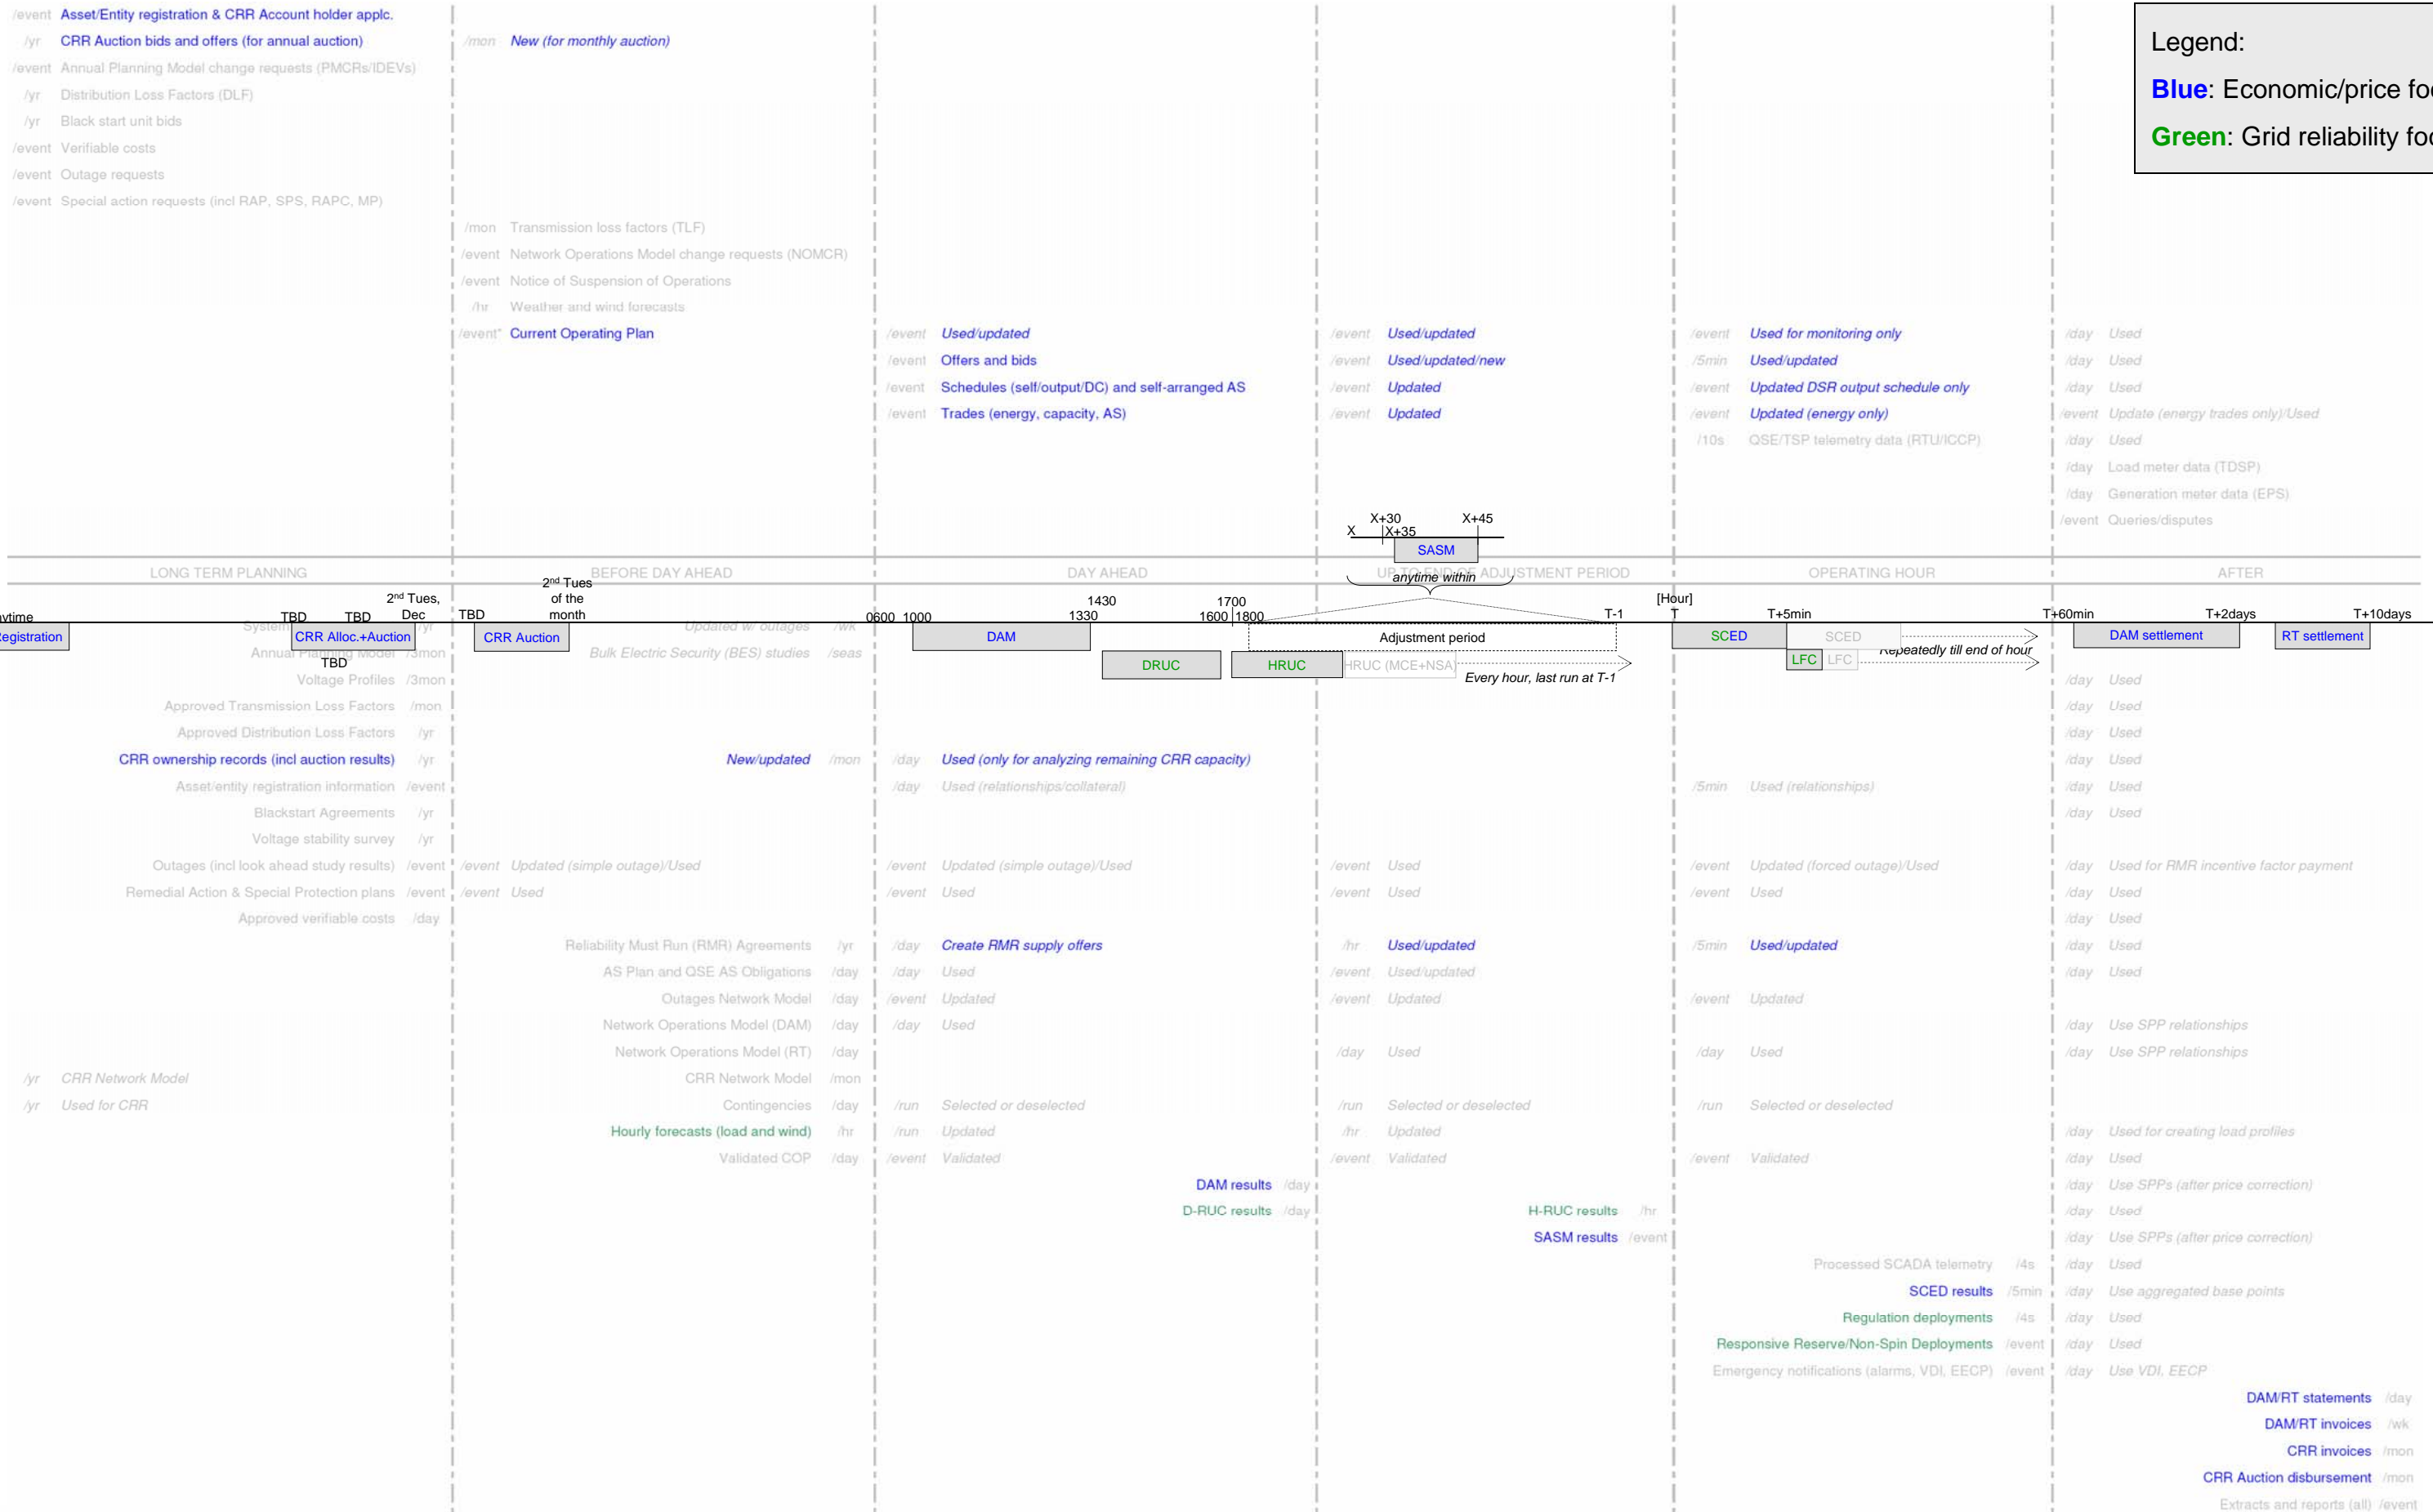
Legend:
Blue: Economic/price fo
Green: Grid reliability fo

/event Asset/Entity registration & CRR Account holder applc.
/yr CRR Auction bids and offers (for annual auction)
/event Annual Planning Model change requests (PMCRs/IDEVs)
/yr Distribution Loss Factors (DLF)
/yr Black start unit bids
/event Verifiable costs
/event Outage requests
/event Special action requests (incl RAP, SPS, RAPC, MP)

/mon New (for monthly auction)
/mon Transmission loss factors (TLF)
/event Network Operations Model change requests (NOMCR)
/event Notice of Suspension of Operations
/hr Weather and wind forecasts
/event* Current Operating Plan

/event Used/updated
/event Offers and bids
/event Schedules (self/output/DC) and self-arranged AS
/event Trades (energy, capacity, AS)

/event Used/updated
/event Used/updated/new
/event Updated
/event Updated

/event Used for monitoring only
/5min Used/updated
/event Updated DSR output schedule only
/event Updated (energy only)
/10s QSE/TSP telemetry data (RTU/ICCP)

/day Used
/day Used
/day Used
/event Update (energy trades only)/Used
/day Used
/day Load meter data (TDSP)
/day Generation meter data (EPS)
/event Queries/disputes

X X+30 X+35 X+45
SASM
anytime within

LONG TERM PLANNING | BEFORE DAY AHEAD | DAY AHEAD | UP TO END OF ADJUSTMENT PERIOD | OPERATING HOUR | AFTER

anytime TBD TBD 2nd Tues, Dec TBD 2nd Tues of the month 0600 1000 1330 1430 1600 1700 1800 T-1 [Hour] T T+5min T+60min T+2days T+10days

Registration CRR Alloc.+Auction TBD CRR Auction DAM Adjustment period SCED SCED DAM settlement RT settlement
DRUC HRUC HRUC (MCE+NSA) LFC LFC Repeatedly till end of hour
Every hour, last run at T-1

System ... /yr
Annual Planning Model /3mon
Voltage Profiles /3mon
Approved Transmission Loss Factors /mon
Approved Distribution Loss Factors /yr
CRR ownership records (incl auction results) /yr
Asset/entity registration information /event
Blackstart Agreements /yr
Voltage stability survey /yr
Outages (incl look ahead study results) /event
Remedial Action & Special Protection plans /event
Approved verifiable costs /day

Updated w/ outages /wk
Bulk Electric Security (BES) studies /seas
New/updated /mon
/event Updated (simple outage)/Used
/event Used
Reliability Must Run (RMR) Agreements /yr
AS Plan and QSE AS Obligations /day
Outages Network Model /day
Network Operations Model (DAM) /day
Network Operations Model (RT) /day
CRR Network Model /mon
Contingencies /day
Hourly forecasts (load and wind) /hr
Validated COP /day

/yr CRR Network Model
/yr Used for CRR

/day Used (only for analyzing remaining CRR capacity)
/day Used (relationships/collateral)
/event Updated (simple outage)/Used
/event Used
/day Create RMR supply offers
/day Used
/event Updated
/day Used
/run Selected or deselected
/run Updated
/event Validated
DAM results /day
D-RUC results /day

/event Used
/event Used
/hr Used/updated
/event Used/updated
/event Updated
/day Used
/run Selected or deselected
/hr Updated
/event Validated
H-RUC results /hr
SASM results /event

/5min Used (relationships)
/event Updated (forced outage)/Used
/event Used
/5min Used/updated
/event Updated
/day Used
/run Selected or deselected
/event Validated
Processed SCADA telemetry /4s
SCED results /5min
Regulation deployments /4s
Responsive Reserve/Non-Spin Deployments /event
Emergency notifications (alarms, VDI, EECP) /event

/day Used
/day Used
/day Used
/day Used
/day Used
/day Used
/day Used for RMR incentive factor payment
/day Used
/day Used
/day Used
/day Used
/day Use SPP relationships
/day Use SPP relationships
/day Used for creating load profiles
/day Used
/day Use SPPs (after price correction)
/day Used
/day Use SPPs (after price correction)
/day Used
/day Use aggregated base points
/day Used
/day Used
/day Use VDI, EECP
DAM/RT statements /day
DAM/RT invoices /wk
CRR invoices /mon
CRR Auction disbursement /mon
Extracts and reports (all) /event